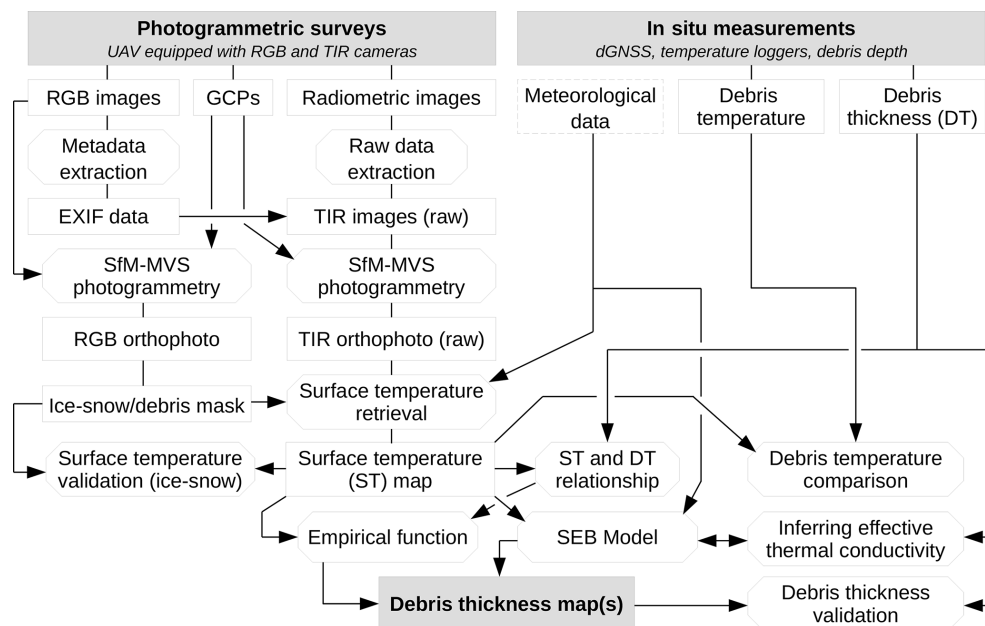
**Photogrammetric surveys**
*UAV equipped with RGB and TIR cameras*

**In situ measurements**
*dGNSS, temperature loggers, debris depth*

RGB images

GCPs

Radiometric images

Meteorological data

Debris temperature

Debris thickness (DT)

Metadata extraction

Raw data extraction

EXIF data

TIR images (raw)

SfM-MVS photogrammetry

SfM-MVS photogrammetry

RGB orthophoto

TIR orthophoto (raw)

Ice-snow/debris mask

Surface temperature retrieval

Surface temperature validation (ice-snow)

Surface temperature (ST) map

ST and DT relationship

Debris temperature comparison

Empirical function

SEB Model

Inferring effective thermal conductivity

**Debris thickness map(s)**

Debris thickness validation